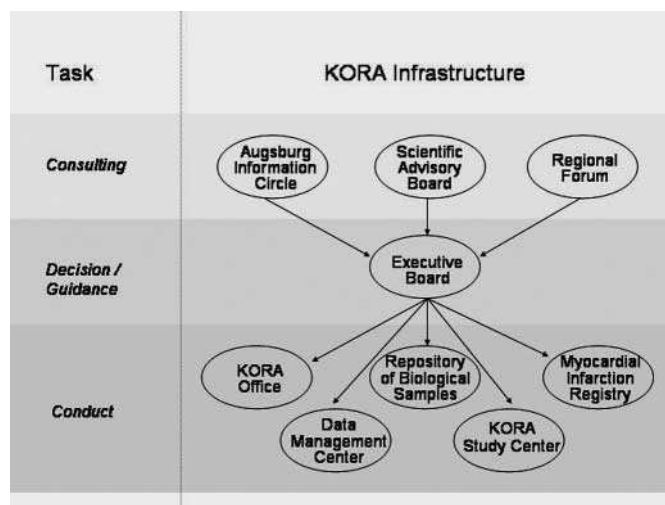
Task

KORA Infrastructure

Consulting

Augsburg Information Circle

Scientific Advisory Board

Regional Forum

Decision / Guidance

Executive Board

Conduct

KORA Office

Repository of Biological Samples

Myocardial Infarction Registry

Data Management Center

KORA Study Center